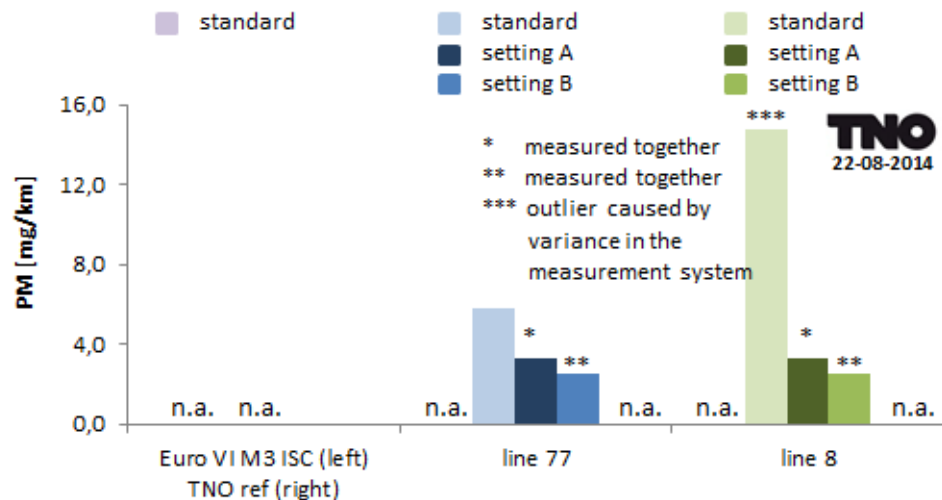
standard

standard
setting A
setting B

standard
setting A
setting B

TNO
22-08-2014

PM [mg/km]

16,0
12,0
8,0
4,0
0,0

* measured together
** measured together
*** outlier caused by variance in the measurement system

***
*
**
*
**

n.a. n.a. n.a. n.a. n.a. n.a.

Euro VI M3 ISC (left) TNO ref (right)
line 77
line 8